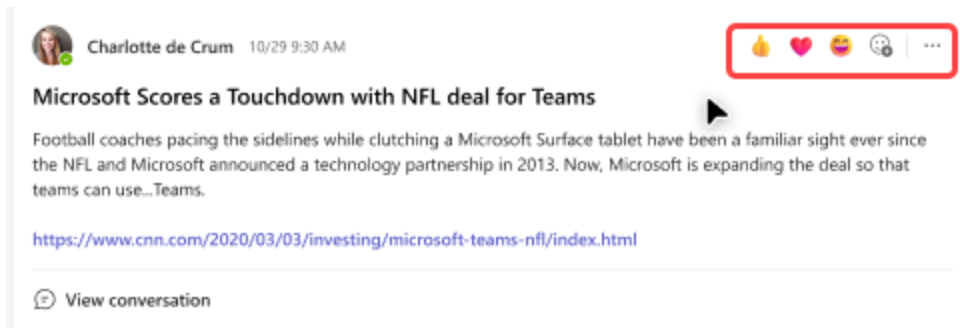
Charlotte de Crum 10/29 9:30 AM

···

Microsoft Scores a Touchdown with NFL deal for Teams

Football coaches pacing the sidelines while clutching a Microsoft Surface tablet have been a familiar sight ever since the NFL and Microsoft announced a technology partnership in 2013. Now, Microsoft is expanding the deal so that teams can use...Teams.

https://www.cnn.com/2020/03/03/investing/microsoft-teams-nfl/index.html

View conversation